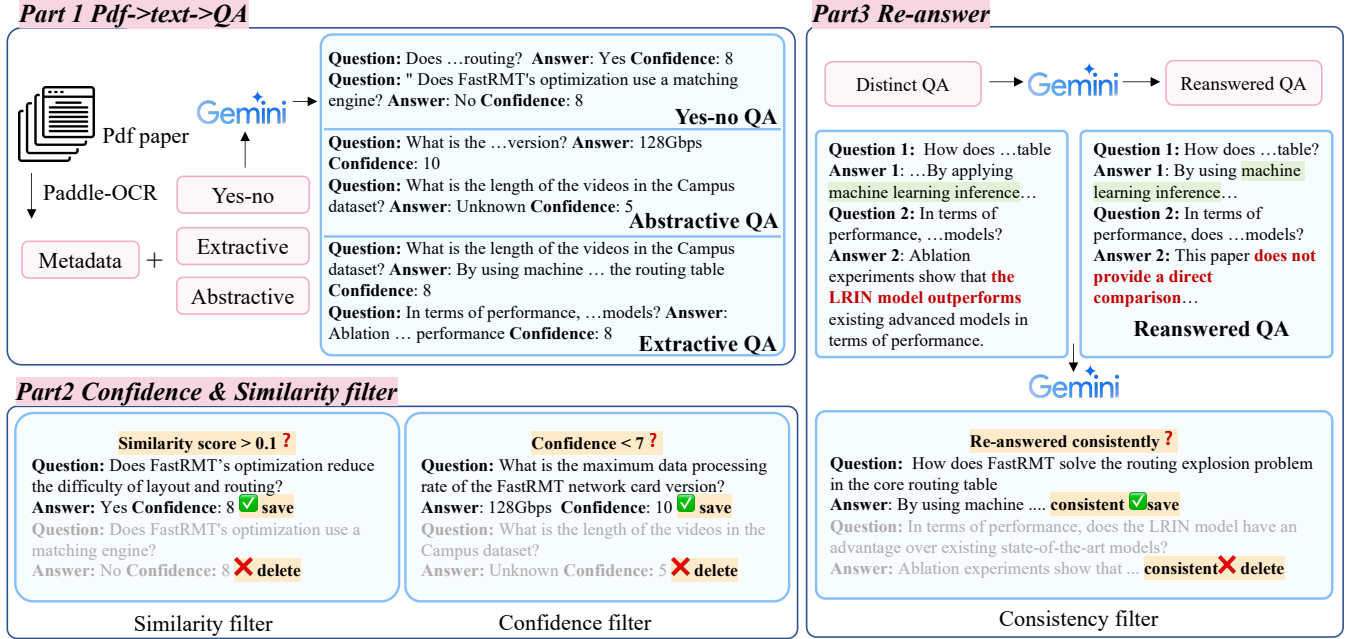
Part 1 Pdf->text->QA

Pdf paper

Paddle-OCR

Metadata +

Gemini

Yes-no

Extractive

Abstractive

Question: Does …routing? Answer: Yes Confidence: 8
Question: " Does FastRMT's optimization use a matching engine? Answer: No Confidence: 8

Yes-no QA

Question: What is the …version? Answer: 128Gbps Confidence: 10
Question: What is the length of the videos in the Campus dataset? Answer: Unknown Confidence: 5

Abstractive QA

Question: What is the length of the videos in the Campus dataset? Answer: By using machine … the routing table Confidence: 8
Question: In terms of performance, …models? Answer: Ablation … performance Confidence: 8

Extractive QA

Part3 Re-answer

Distinct QA

Gemini

Reanswered QA

Question 1: How does …table
Answer 1: …By applying machine learning inference…
Question 2: In terms of performance, …models?
Answer 2: Ablation experiments show that the LRIN model outperforms existing advanced models in terms of performance.

Question 1: How does …table?
Answer 1: By using machine learning inference…
Question 2: In terms of performance, does …models?
Answer 2: This paper does not provide a direct comparison…

Reanswered QA

Gemini

Part2 Confidence & Similarity filter

Similarity score > 0.1 ?
Question: Does FastRMT's optimization reduce the difficulty of layout and routing?
Answer: Yes Confidence: 8 ✅ save
Question: Does FastRMT's optimization use a matching engine?
Answer: No Confidence: 8 ❌ delete

Similarity filter

Confidence < 7 ?
Question: What is the maximum data processing rate of the FastRMT network card version?
Answer: 128Gbps Confidence: 10 ✅ save
Question: What is the length of the videos in the Campus dataset?
Answer: Unknown Confidence: 5 ❌ delete

Confidence filter

Re-answered consistently ?
Question: How does FastRMT solve the routing explosion problem in the core routing table
Answer: By using machine .... consistent ✅save
Question: In terms of performance, does the LRIN model have an advantage over existing state-of-the-art models?
Answer: Ablation experiments show that ... consistent❌ delete

Consistency filter